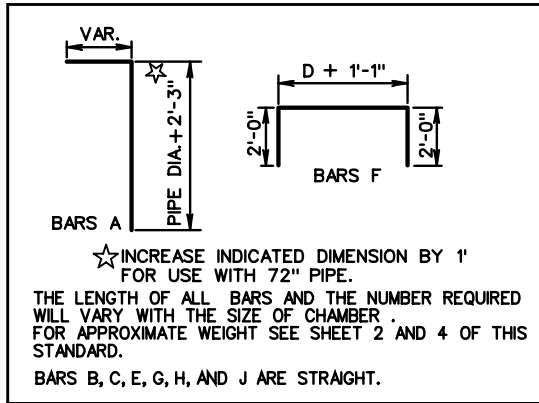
VAR.

☆

PIPE DIA.+2'-3"

BARS A

D + 1'-1"

2'-0"

2'-0"

BARS F

☆INCREASE INDICATED DIMENSION BY 1' FOR USE WITH 72" PIPE.

THE LENGTH OF ALL BARS AND THE NUMBER REQUIRED WILL VARY WITH THE SIZE OF CHAMBER . FOR APPROXIMATE WEIGHT SEE SHEET 2 AND 4 OF THIS STANDARD.

BARS B, C, E, G, H, AND J ARE STRAIGHT.